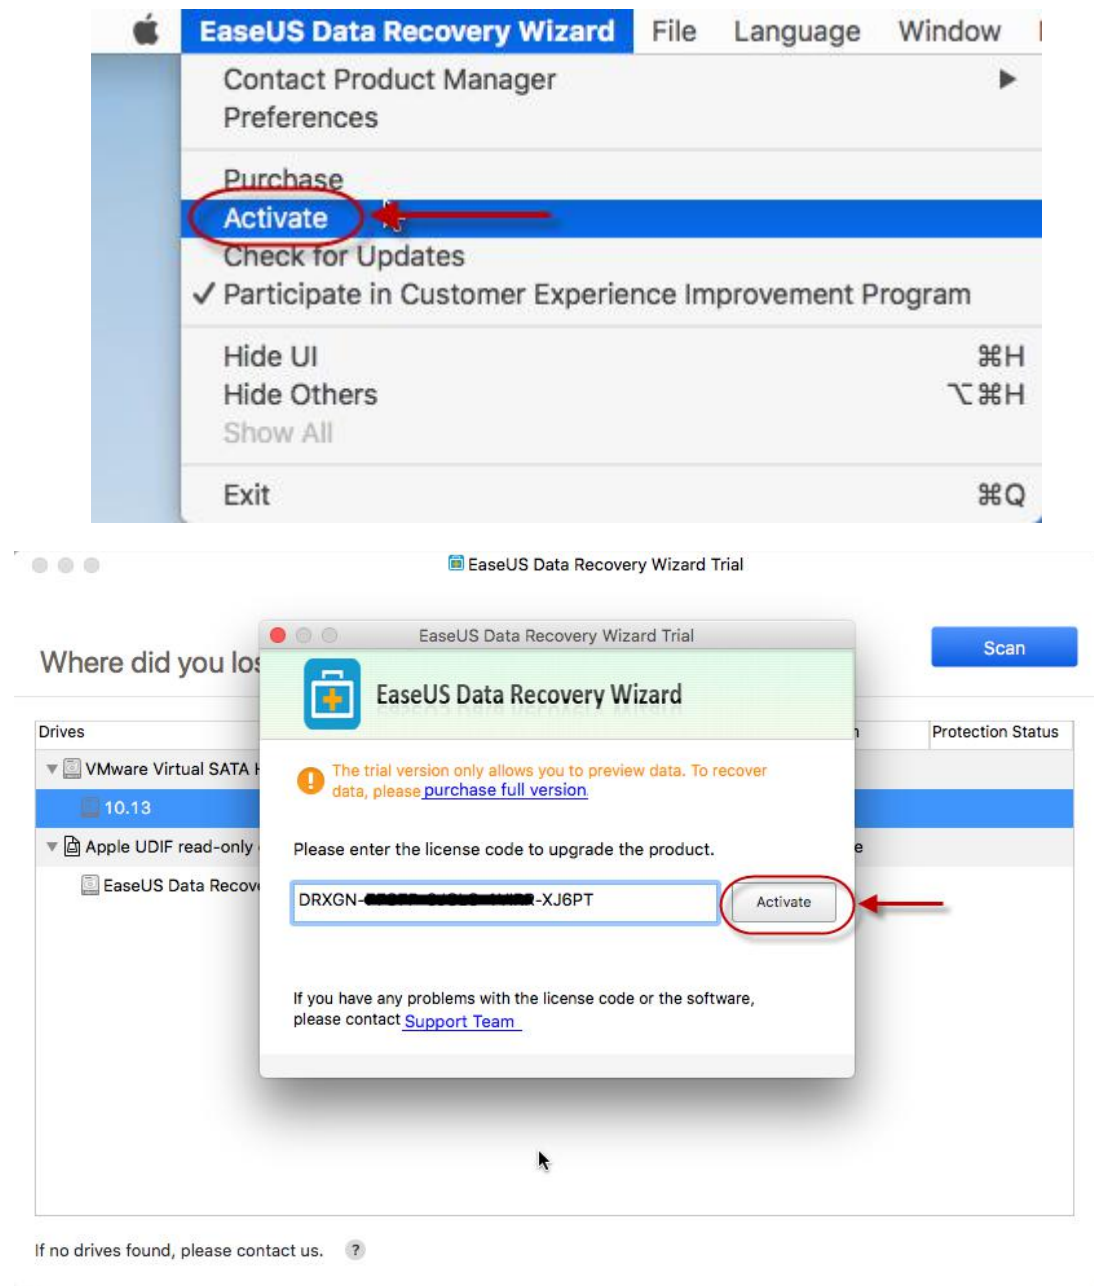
EaseUS Data Recovery Wizard File Language Window

Contact Product Manager
Preferences

Purchase
Activate
Check for Updates
✓ Participate in Customer Experience Improvement Program

Hide UI ⌘H
Hide Others ⌥⌘H
Show All

Exit ⌘Q

EaseUS Data Recovery Wizard Trial

Where did you los

Scan

Drives

Protection Status

VMware Virtual SATA H

10.13

Apple UDIF read-only

EaseUS Data Recov

EaseUS Data Recovery Wizard Trial

EaseUS Data Recovery Wizard

The trial version only allows you to preview data. To recover data, please purchase full version

Please enter the license code to upgrade the product.

DRXGN-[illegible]-XJ6PT

Activate

If you have any problems with the license code or the software, please contact Support Team

If no drives found, please contact us. ?